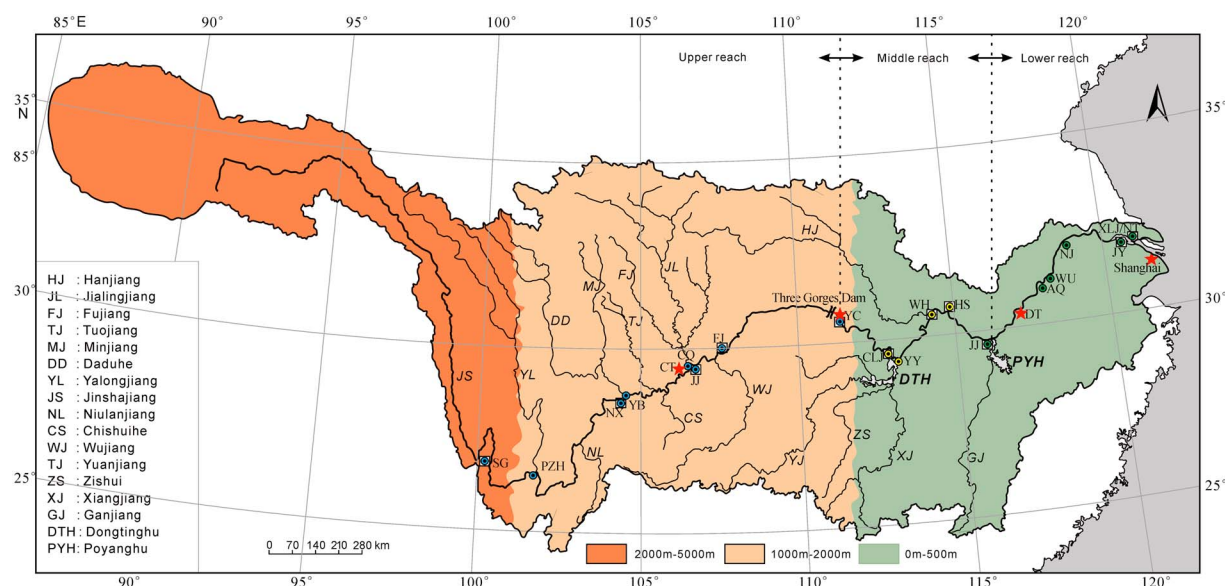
85°E 90° 95° 100° 105° 110° 115° 120°

35° N

85°

30°

25°

35°

30°

25°

90° 95° 100° 105° 110° 115° 120°

Upper reach

Middle reach

Lower reach

N

HJ : Hanjiang
JL : Jialingjiang
FJ : Fujiang
TJ : Tuojiang
MJ : Minjiang
DD : Daduhe
YL : Yalongjiang
JS : Jinshajiang
NL : Niulanjiang
CS : Chishuihe
WJ : Wujiang
TJ : Yuanjiang
ZS : Zishui
XJ : Xiangjiang
GJ : Ganjiang
DTH : Dongtinghu
PYH : Poyanghu

JS YL DD MJ FJ JL TJ HJ CS WJ NL YJ ZS XJ GJ

SG PZH NX YB CT CQ JJ FL YC Three Gorges Dam CLJ YY DTH WH HS JJ PYH DT AQ WU NJ JY XLJ NT Shanghai

0 70 140 210 280 km

2000m-5000m 1000m-2000m 0m-500m